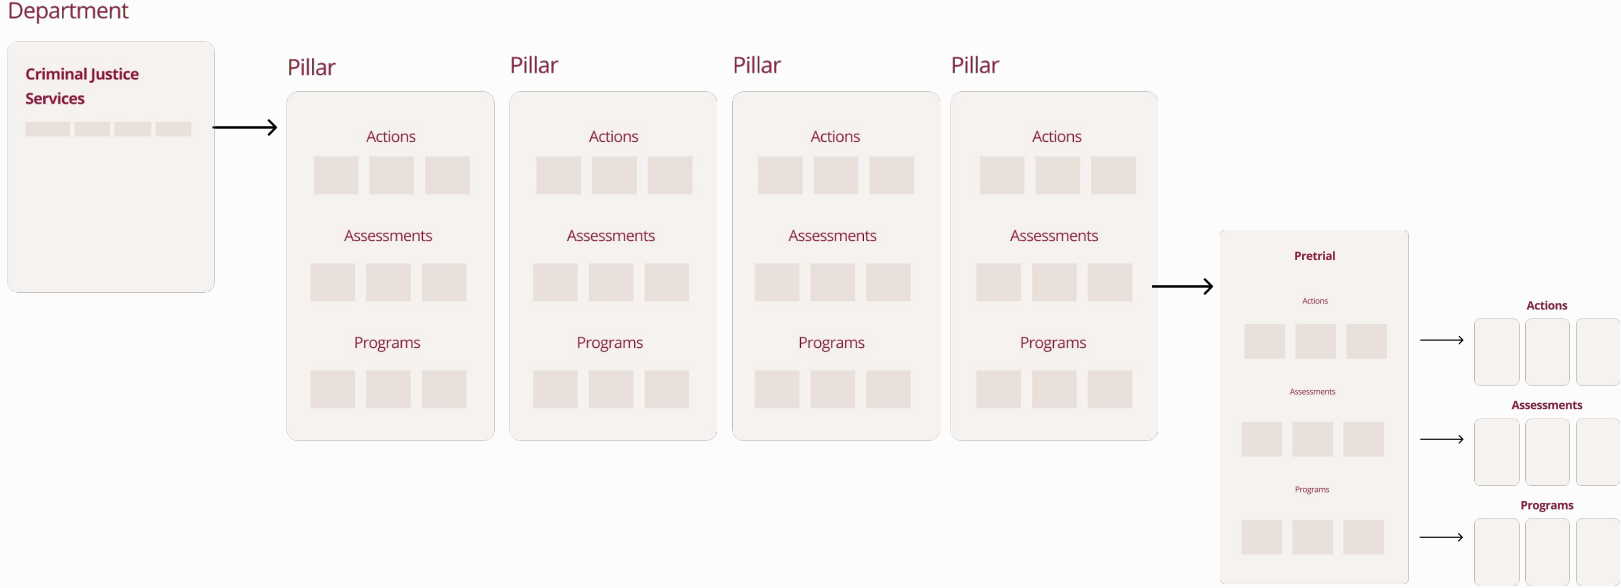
Department

Criminal Justice Services

Pillar

Actions

Assessments

Programs

Pillar

Actions

Assessments

Programs

Pillar

Actions

Assessments

Programs

Pillar

Actions

Assessments

Programs

Pretrial

Actions

Assessments

Programs

Actions

Assessments

Programs